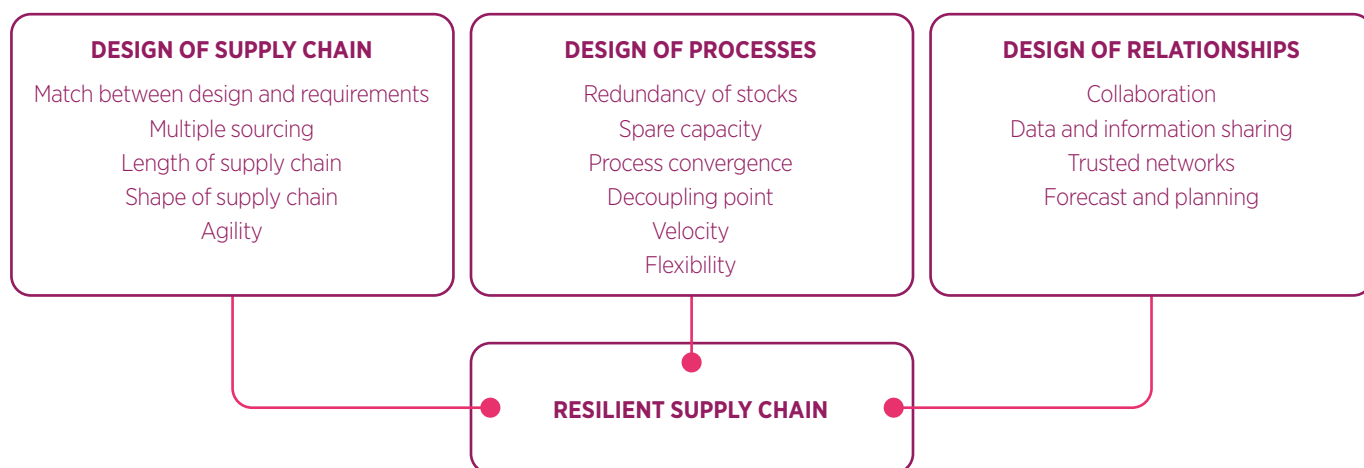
DESIGN OF SUPPLY CHAIN
Match between design and requirements
Multiple sourcing
Length of supply chain
Shape of supply chain
Agility

DESIGN OF PROCESSES
Redundancy of stocks
Spare capacity
Process convergence
Decoupling point
Velocity
Flexibility

DESIGN OF RELATIONSHIPS
Collaboration
Data and information sharing
Trusted networks
Forecast and planning

RESILIENT SUPPLY CHAIN